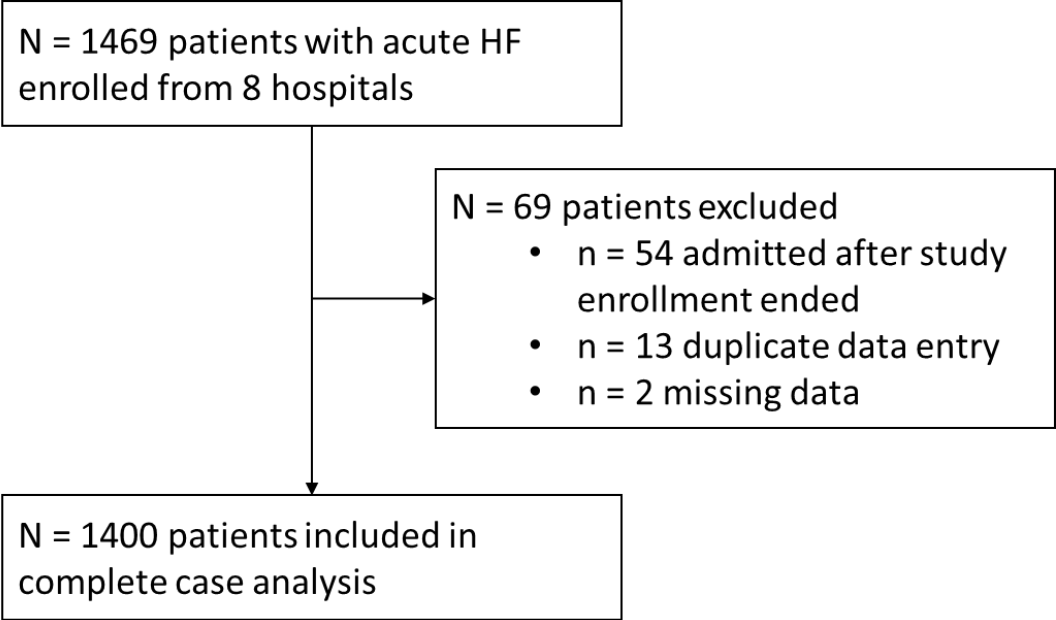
N = 1469 patients with acute HF enrolled from 8 hospitals

N = 69 patients excluded
• n = 54 admitted after study enrollment ended
• n = 13 duplicate data entry
• n = 2 missing data

N = 1400 patients included in complete case analysis